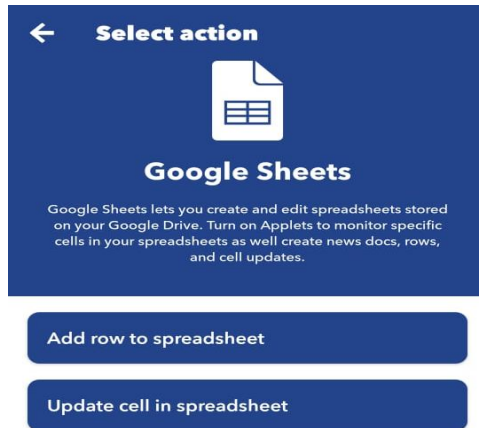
Select action

Google Sheets

Google Sheets lets you create and edit spreadsheets stored on your Google Drive. Turn on Applets to monitor specific cells in your spreadsheets as well create news docs, rows, and cell updates.

Add row to spreadsheet

Update cell in spreadsheet